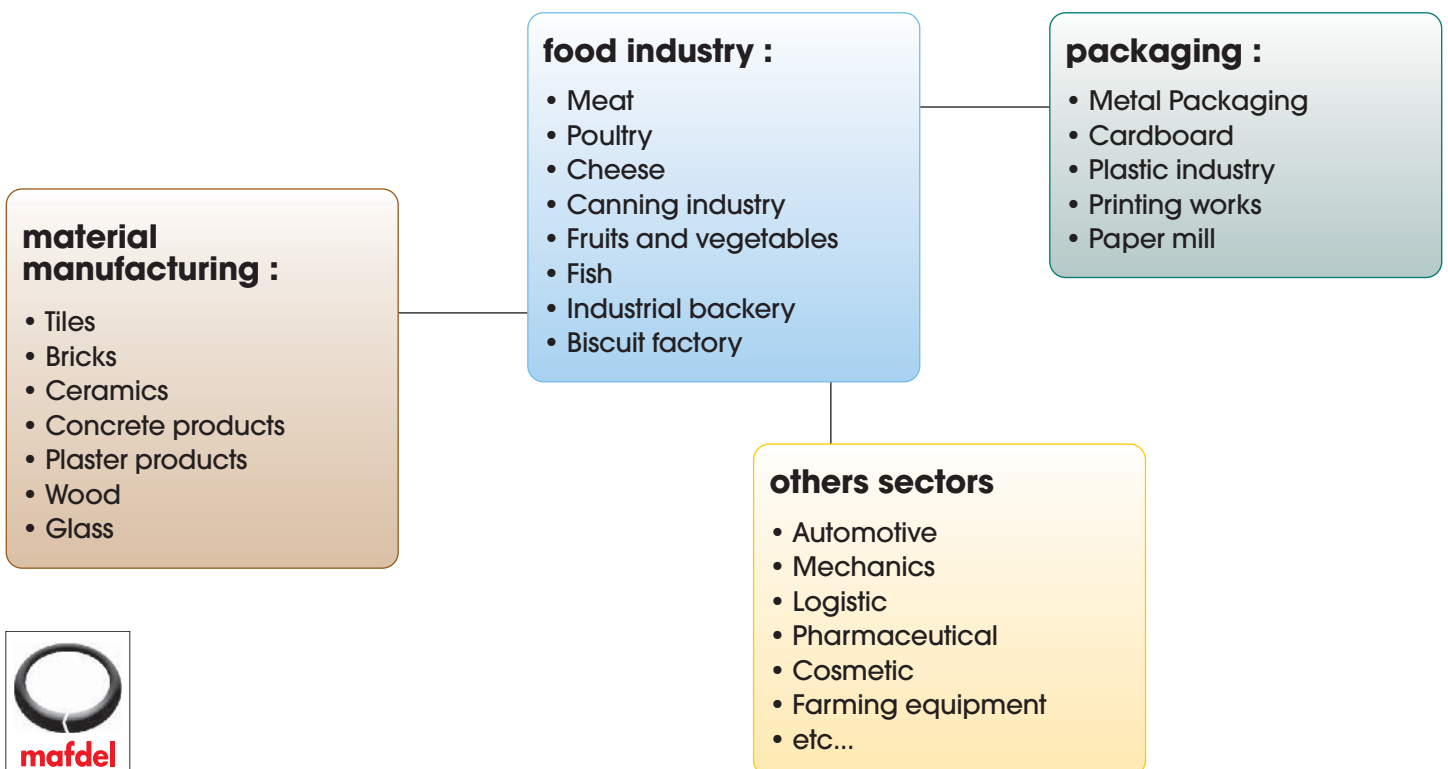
food industry :
• Meat
• Poultry
• Cheese
• Canning industry
• Fruits and vegetables
• Fish
• Industrial backery
• Biscuit factory

packaging :
• Metal Packaging
• Cardboard
• Plastic industry
• Printing works
• Paper mill

material manufacturing :
• Tiles
• Bricks
• Ceramics
• Concrete products
• Plaster products
• Wood
• Glass

others sectors
• Automotive
• Mechanics
• Logistic
• Pharmaceutical
• Cosmetic
• Farming equipment
• etc...

mafdel